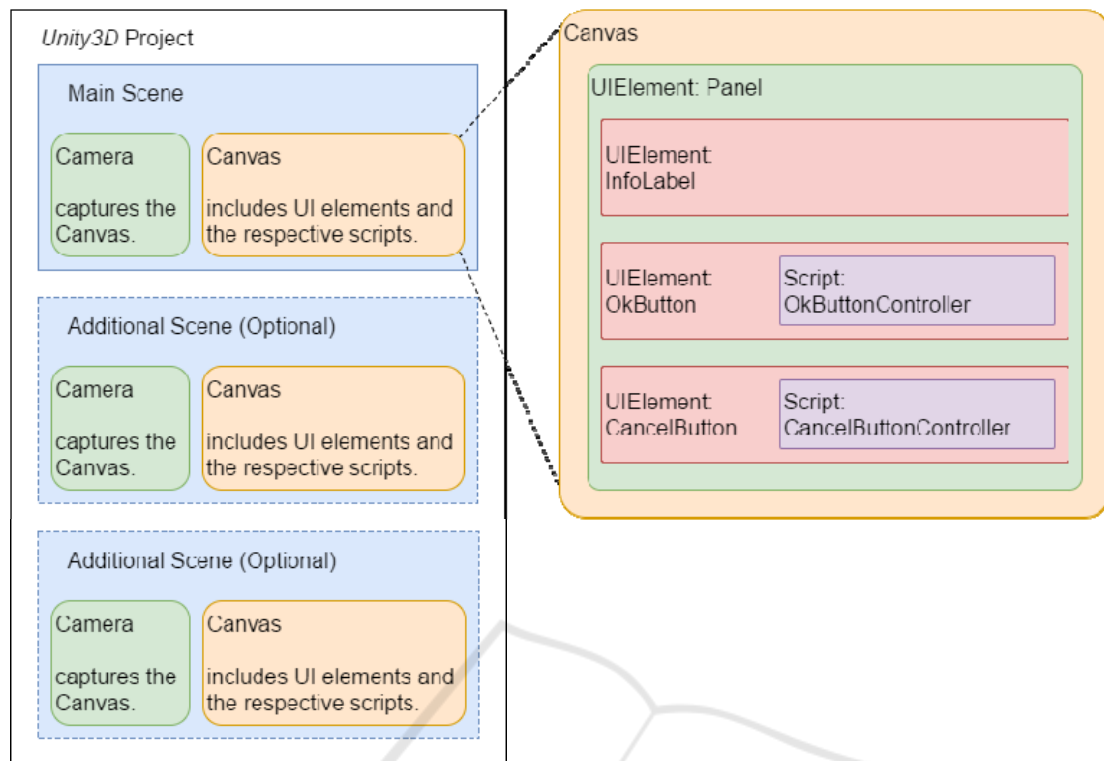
*Unity3D* Project

Main Scene

Camera

captures the Canvas.

Canvas

includes UI elements and the respective scripts.

Additional Scene (Optional)

Camera

captures the Canvas.

Canvas

includes UI elements and the respective scripts.

Additional Scene (Optional)

Camera

captures the Canvas.

Canvas

includes UI elements and the respective scripts.

Canvas

UIElement: Panel

UIElement: InfoLabel

UIElement: OkButton

Script: OkButtonController

UIElement: CancelButton

Script: CancelButtonController